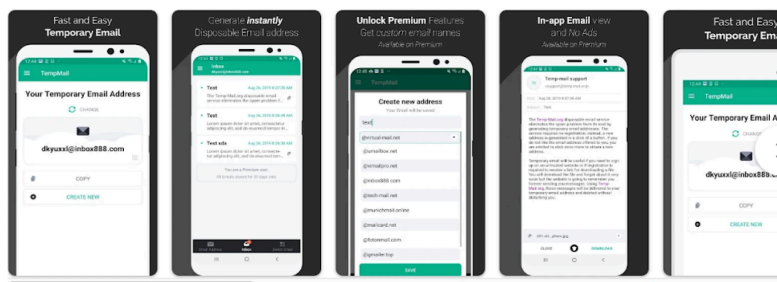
Fast and Easy
Temporary Email

TempMail
Your Temporary Email Address
CHANGE
dkyuxxl@inbox888.com
COPY
CREATE NEW

Generate instantly
Disposable Email address

Inbox
Test
Test
Text sds

Unlock Premium Features
Get custom email names
Available on Premium

TempMail
Create new address
Your Email will be saved
test
@virtual-mail.net
@smailbox.net
@xmailpro.net
@inbox888.com
@tech-mail.net
@munichmail.online
@mailcard.net
@fotomail.com
@greeter.top
SAVE

In-app Email view
and No Ads
Available on Premium

Temp-mail support

Fast and Easy
Temporary Email

TempMail
Your Temporary Email Address
dkyuxxl@inbox888.com
COPY
CREATE NEW